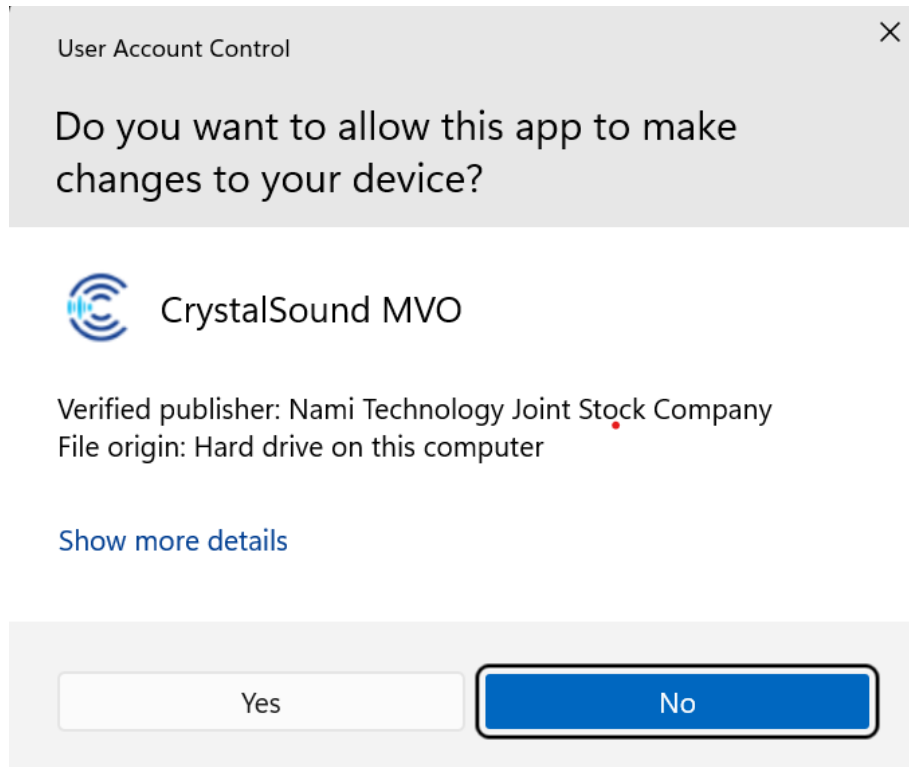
User Account Control

Do you want to allow this app to make changes to your device?

CrystalSound MVO

Verified publisher: Nami Technology Joint Stock Company
File origin: Hard drive on this computer

Show more details

Yes

No